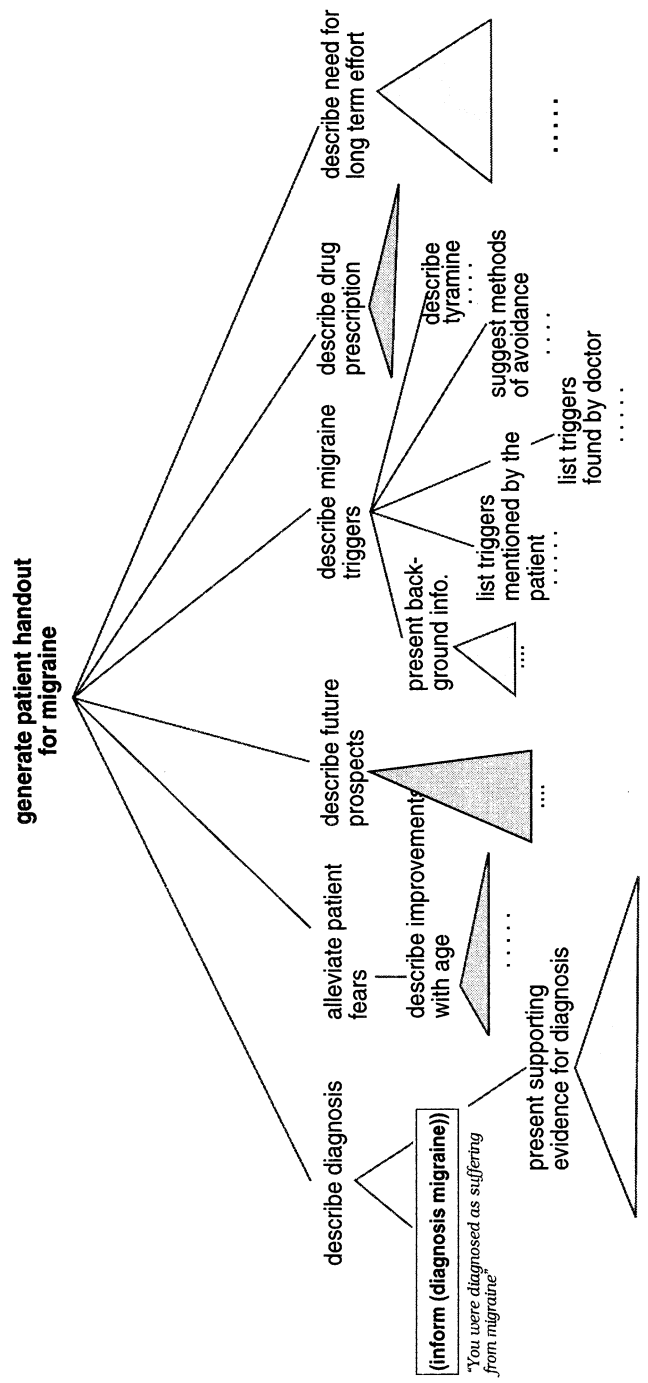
generate patient handout for migraine

describe diagnosis

(inform (diagnosis migraine))

"You were diagnosed as suffering from migraine"

present supporting evidence for diagnosis

alleviate patient fears

describe improvements with age

.....

describe future prospects

....

describe migraine triggers

present background info.

....

list triggers mentioned by the patient

.....

list triggers found by doctor

.....

suggest methods of avoidance

....

describe tyramine

....

describe drug prescription

describe need for long term effort

.....